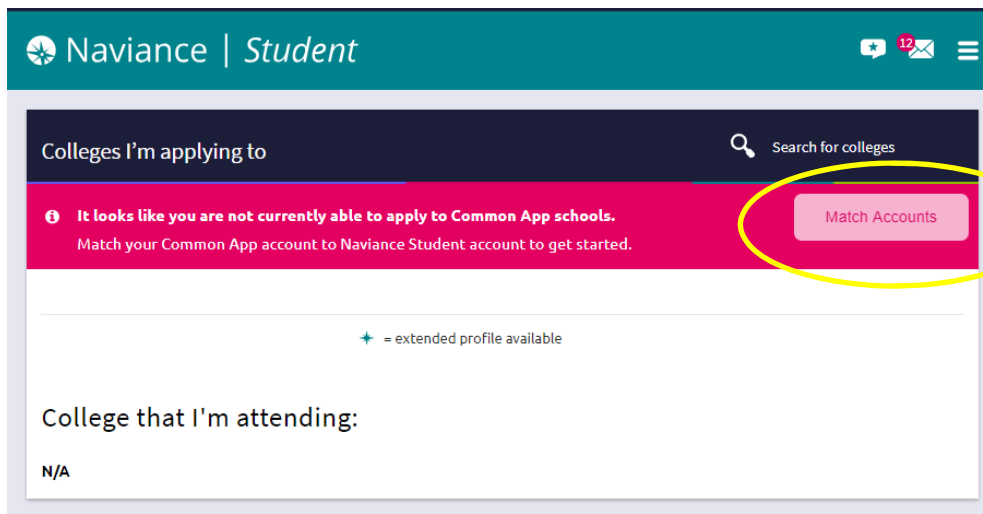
Naviance | Student

12

Colleges I'm applying to

Search for colleges

It looks like you are not currently able to apply to Common App schools.
Match your Common App account to Naviance Student account to get started.

Match Accounts

= extended profile available

College that I'm attending:

N/A